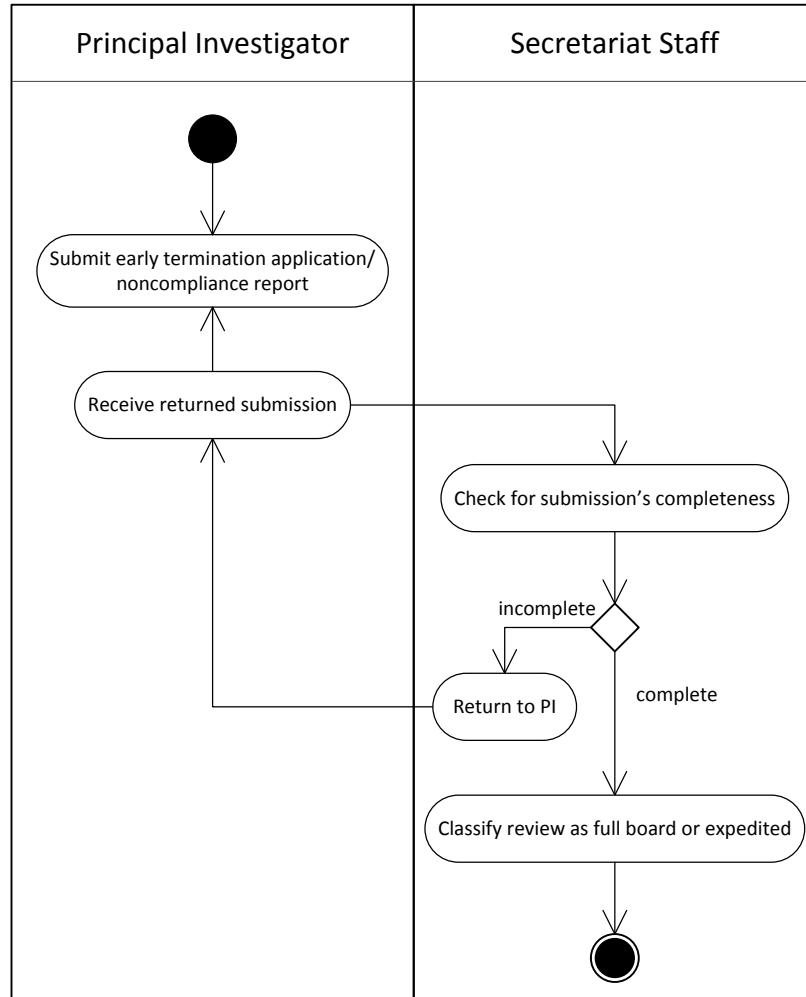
Principal Investigator

Secretariat Staff

Submit early termination application/ noncompliance report

Receive returned submission

Check for submission's completeness

incomplete

Return to PI

complete

Classify review as full board or expedited